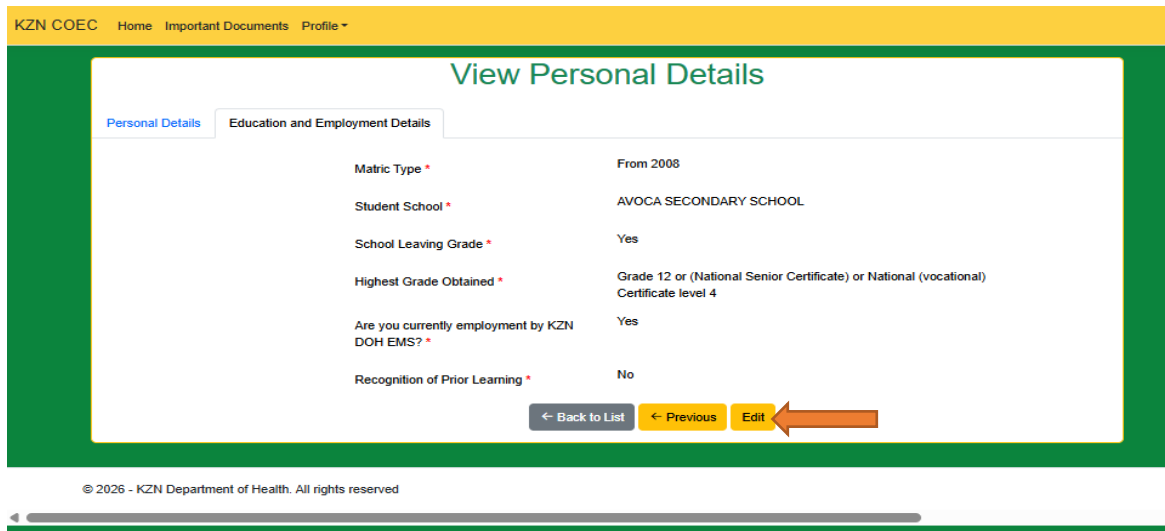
KZN COEC Home Important Documents Profile

View Personal Details

Personal Details | Education and Employment Details

| | |
|---|---|
| Matric Type * | From 2008 |
| Student School * | AVOCA SECONDARY SCHOOL |
| School Leaving Grade * | Yes |
| Highest Grade Obtained * | Grade 12 or (National Senior Certificate) or National (vocational) Certificate level 4 |
| Are you currently employment by KZN DOH EMS? * | Yes |
| Recognition of Prior Learning * | No |

← Back to List ← Previous Edit

© 2026 - KZN Department of Health. All rights reserved